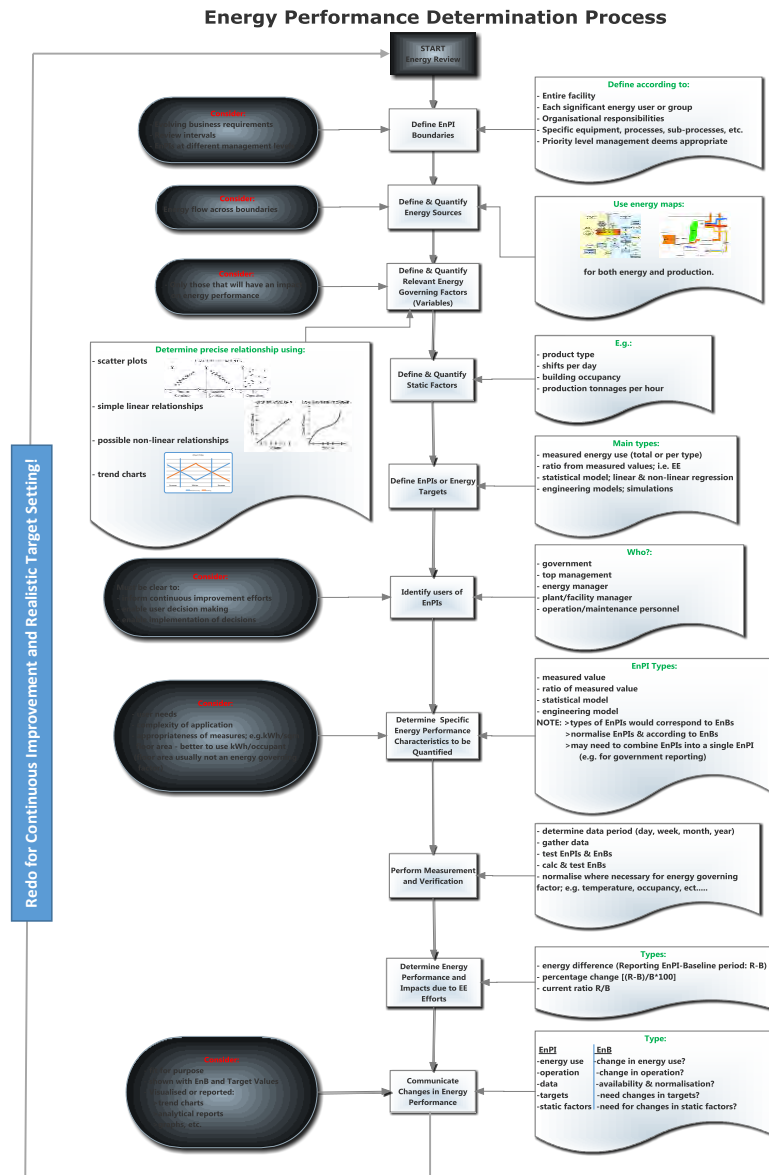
Energy Performance Determination Process

START
Energy Review

Consider:
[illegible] existing business requirements
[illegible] view intervals
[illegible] of different management levels

Define EnPI Boundaries

Define according to:
- Entire facility
- Each significant energy user or group
- Organisational responsibilities
- Specific equipment, processes, sub-processes, etc.
- Priority level management deems appropriate

Consider:
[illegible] flow across boundaries

Define & Quantify Energy Sources

Use energy maps:
for both energy and production.

Consider:
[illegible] those that will have an impact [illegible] energy performance

Define & Quantify Relevant Energy Governing Factors (Variables)

Determine precise relationship using:
- scatter plots
- simple linear relationships
- possible non-linear relationships
- trend charts

Define & Quantify Static Factors

E.g.:
- product type
- shifts per day
- building occupancy
- production tonnages per hour

Define EnPIs or Energy Targets

Main types:
- measured energy use (total or per type)
- ratio from measured values; i.e. EE
- statistical model; linear & non-linear regression
- engineering models; simulations

Redo for Continuous Improvement and Realistic Target Setting!

Enable:
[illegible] clear to:
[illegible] continuous improvement efforts
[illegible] user decision making
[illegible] implementation of decisions

Identify users of EnPIs

Who?:
- government
- top management
- energy manager
- plant/facility manager
- operation/maintenance personnel

Consider:
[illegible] needs
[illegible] complexity of application
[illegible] appropriateness of measures; e.g.kWh/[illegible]
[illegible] area - better to use kWh/occupant
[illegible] area usually not an energy gover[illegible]

Determine Specific Energy Performance Characteristics to be Quantified

EnPI Types:
- measured value
- ratio of measured value
- statistical model
- engineering model
NOTE: >types of EnPIs would correspond to EnBs
>normalise EnPIs & according to EnBs
>may need to combine EnPIs into a single EnPI (e.g. for government reporting)

Perform Measurement and Verification

- determine data period (day, week, month, year)
- gather data
- test EnPIs & EnBs
- calc & test EnBs
- normalise where necessary for energy governing factor; e.g. temperature, occupancy, ect.....

Determine Energy Performance and Impacts due to EE Efforts

Types:
- energy difference (Reporting EnPI-Baseline period: R-B)
- percentage change [(R-B)/B*100]
- current ratio R/B

Consider:
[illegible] purpose
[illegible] with EnB and Target Values
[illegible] malised or reported:
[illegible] trend charts
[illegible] analytical reports
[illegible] etc.

Communicate Changes in Energy Performance

Type:
| EnPI | EnB |
|---|---|
| -energy use | -change in energy use? |
| -operation | -change in operation? |
| -data | -availability & normalisation? |
| -targets | -need changes in targets? |
| -static factors | -need for changes in static factors? |